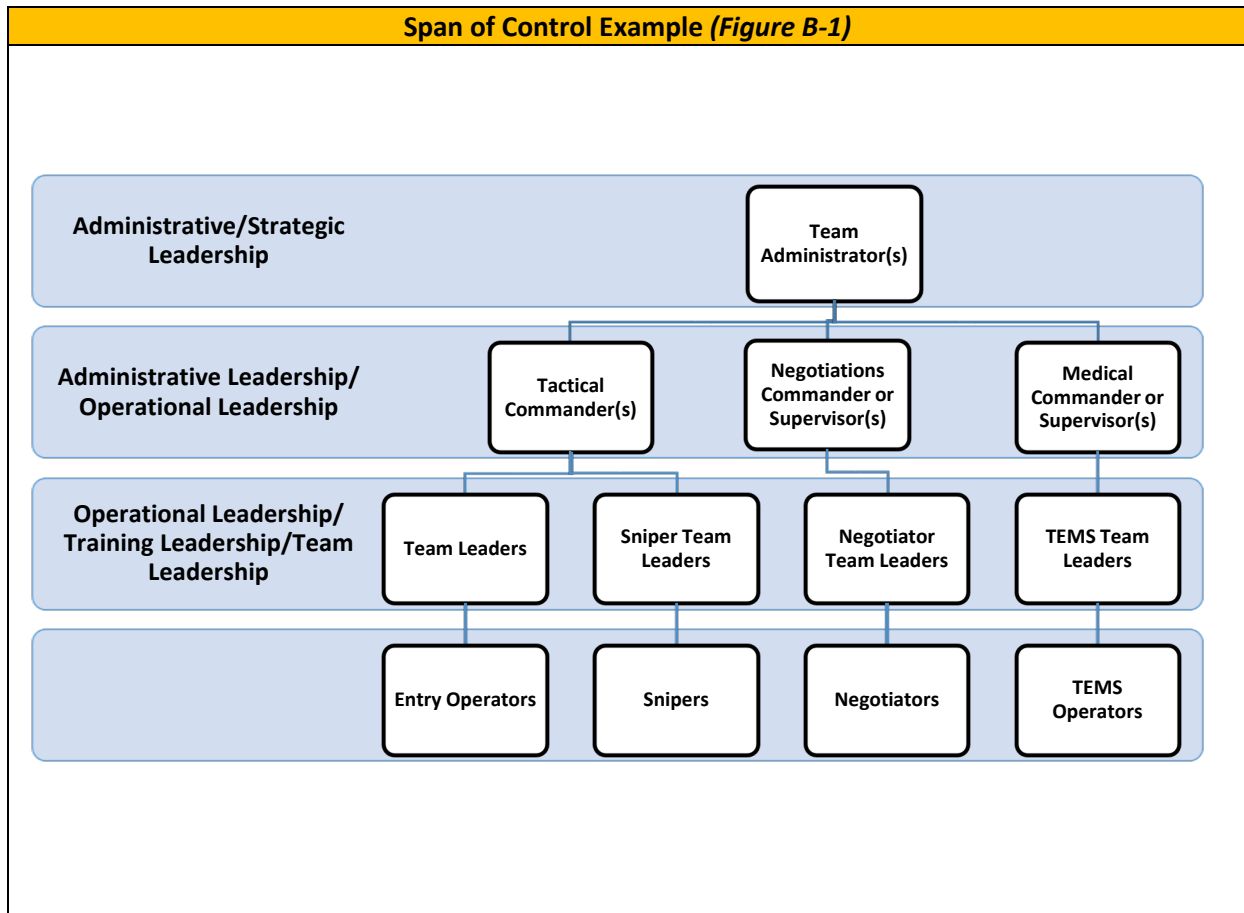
Span of Control Example *(Figure B-1)*

Administrative/Strategic Leadership

Team Administrator(s)

Administrative Leadership/ Operational Leadership

Tactical Commander(s)

Negotiations Commander or Supervisor(s)

Medical Commander or Supervisor(s)

Operational Leadership/ Training Leadership/Team Leadership

Team Leaders

Sniper Team Leaders

Negotiator Team Leaders

TEMS Team Leaders

Entry Operators

Snipers

Negotiators

TEMS Operators